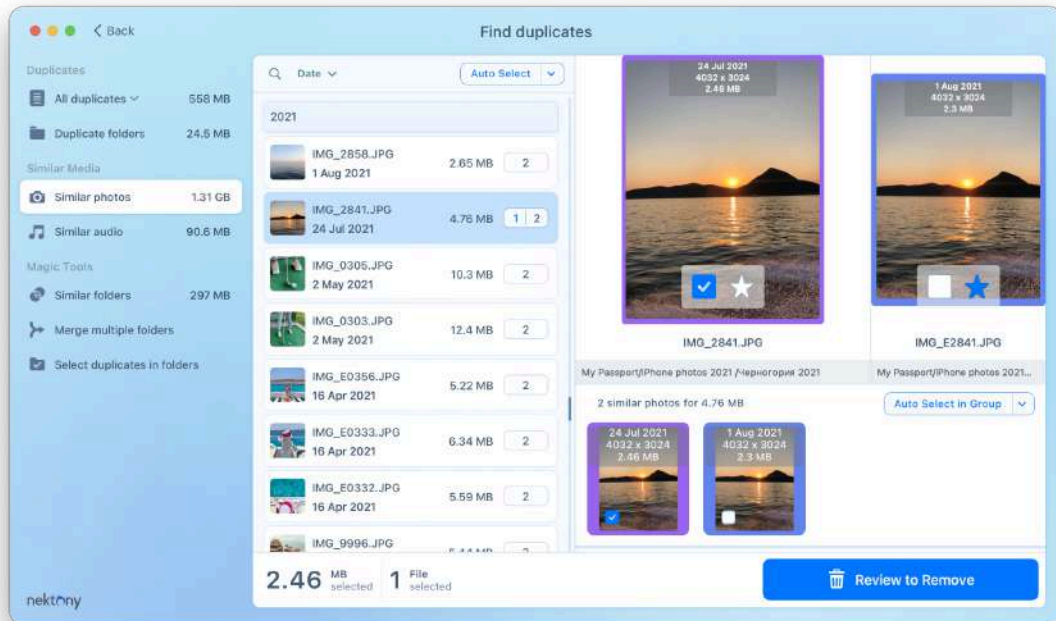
< Back

Find duplicates

Duplicates

All duplicates ⌄ 558 MB

Duplicate folders 24.5 MB

Similar Media

Similar photos 1.31 GB

Similar audio 90.6 MB

Magic Tools

Similar folders 297 MB

Merge multiple folders

Select duplicates in folders

nektony

Date ⌄

Auto Select ⌄

2021

| | | |
|---|---|---|
| IMG_2858.JPG 1 Aug 2021 | 2.65 MB | 2 |
| IMG_2841.JPG 24 Jul 2021 | 4.76 MB | 1 2 |
| IMG_0305.JPG 2 May 2021 | 10.3 MB | 2 |
| IMG_0303.JPG 2 May 2021 | 12.4 MB | 2 |
| IMG_E0356.JPG 16 Apr 2021 | 5.22 MB | 2 |
| IMG_E0333.JPG 16 Apr 2021 | 6.34 MB | 2 |
| IMG_E0332.JPG 16 Apr 2021 | 5.59 MB | 2 |
| IMG_9996.JPG | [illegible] | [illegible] |

2.46 MB selected 1 File selected

24 Jul 2021
4032 x 3024
2.46 MB

1 Aug 2021
4032 x 3024
2.3 MB

IMG_2841.JPG

IMG_E2841.JPG

My Passport/iPhone photos 2021 /Черногория 2021

My Passport/iPhone photos 2021...

2 similar photos for 4.76 MB

Auto Select in Group ⌄

24 Jul 2021
4032 x 3024
2.46 MB

1 Aug 2021
4032 x 3024
2.3 MB

Review to Remove